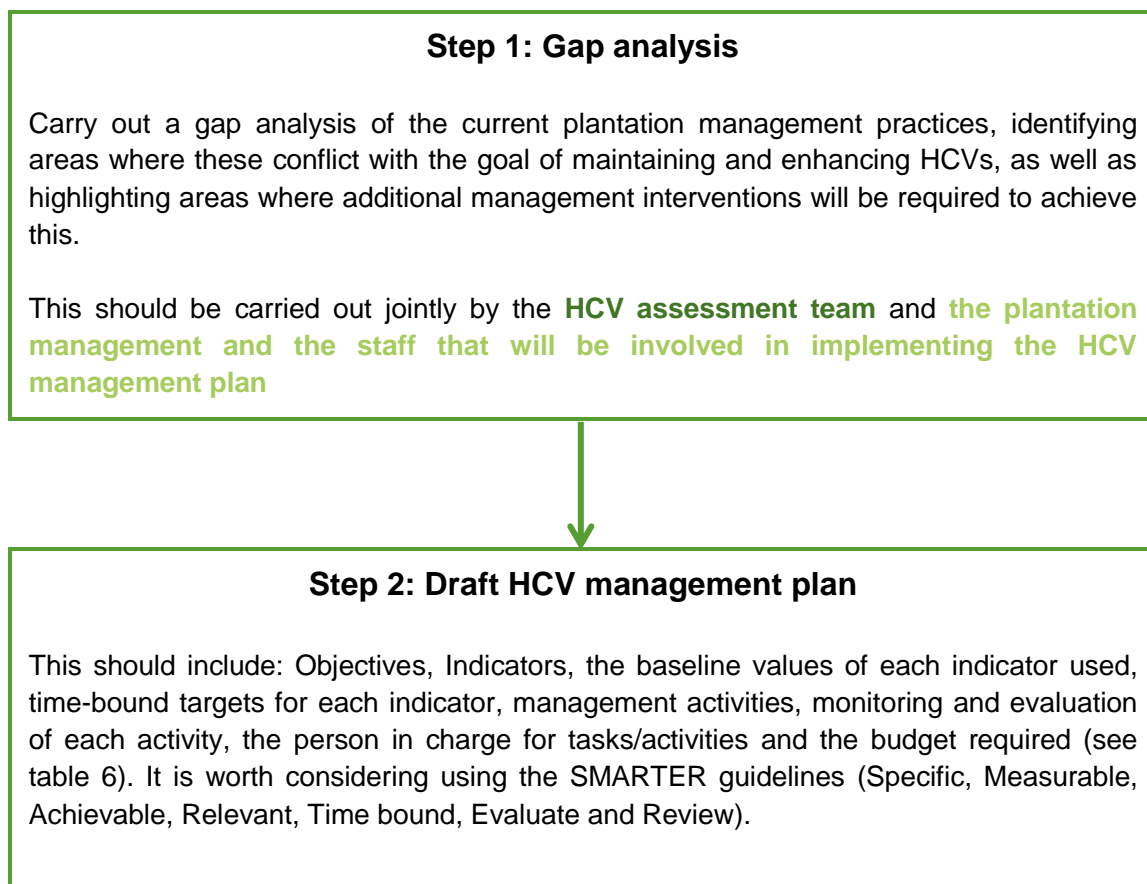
Step 1: Gap analysis

Carry out a gap analysis of the current plantation management practices, identifying areas where these conflict with the goal of maintaining and enhancing HCVs, as well as highlighting areas where additional management interventions will be required to achieve this.

This should be carried out jointly by the HCV assessment team and the plantation management and the staff that will be involved in implementing the HCV management plan

Step 2: Draft HCV management plan

This should include: Objectives, Indicators, the baseline values of each indicator used, time-bound targets for each indicator, management activities, monitoring and evaluation of each activity, the person in charge for tasks/activities and the budget required (see table 6). It is worth considering using the SMARTER guidelines (Specific, Measurable, Achievable, Relevant, Time bound, Evaluate and Review).